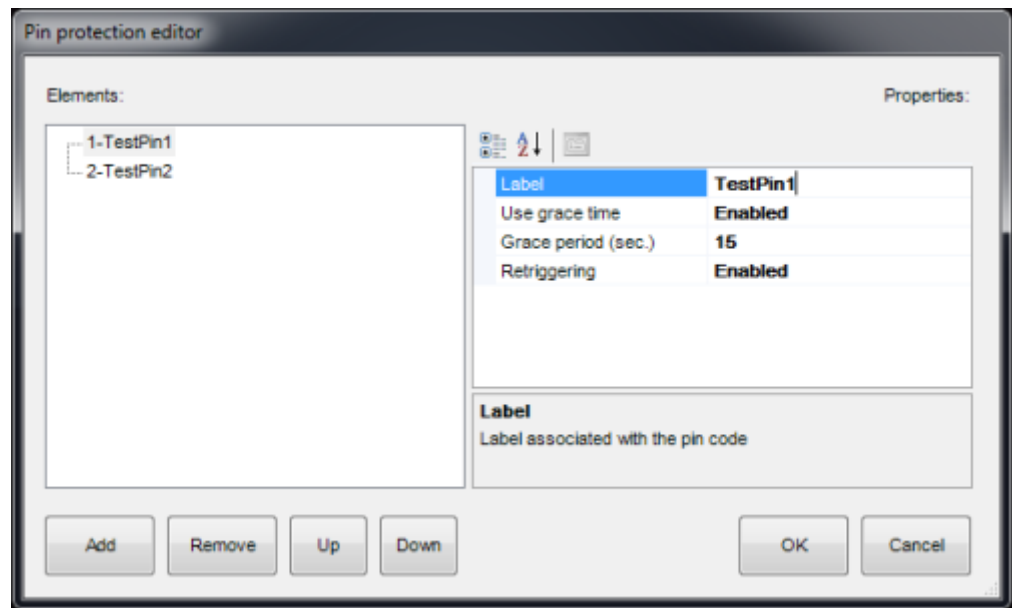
Pin protection editor

Elements:

Properties:

1-TestPin1
2-TestPin2

| Label | TestPin1 |
|---|---|
| Use grace time | Enabled |
| Grace period (sec.) | 15 |
| Retriggering | Enabled |

Label
Label associated with the pin code

Add Remove Up Down

OK Cancel